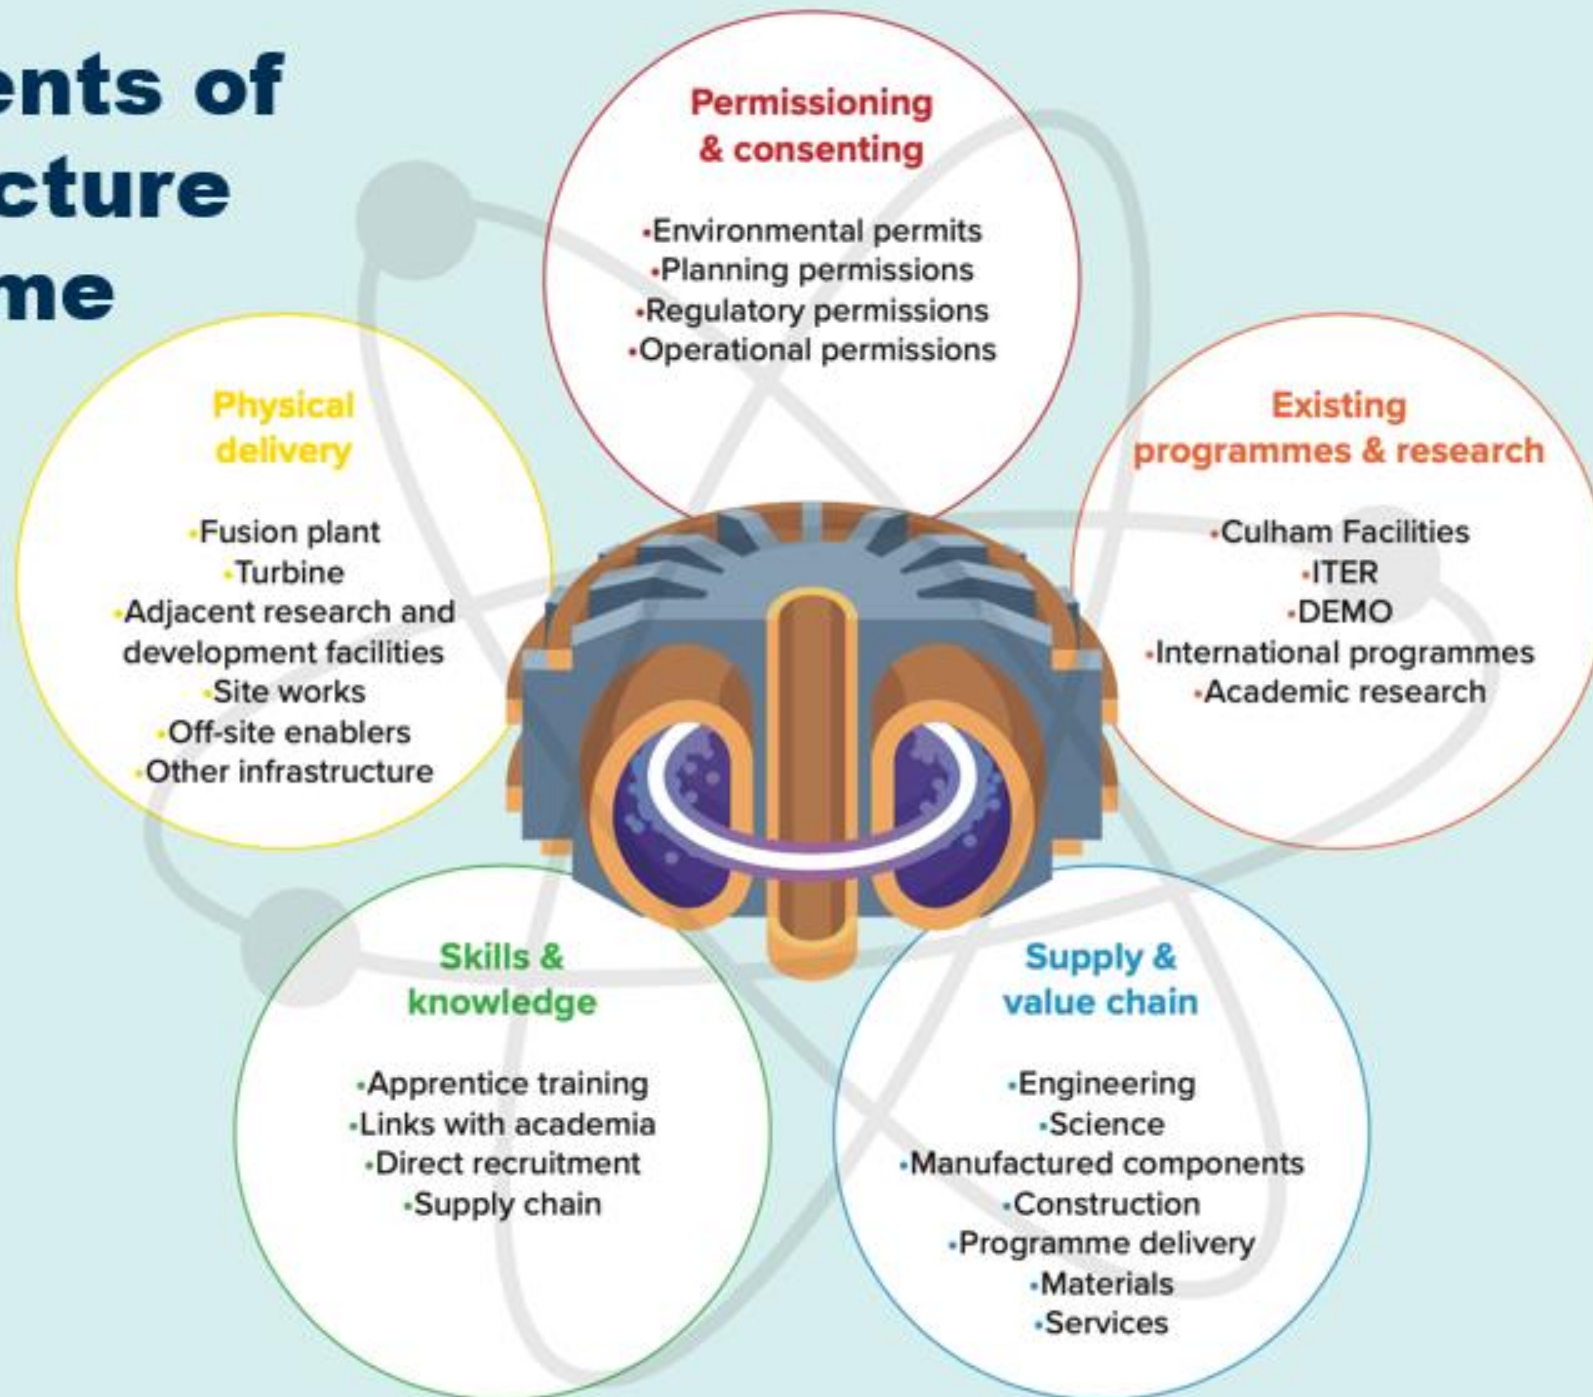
ents of
cture
me

Permissioning & consenting

•Environmental permits
•Planning permissions
•Regulatory permissions
•Operational permissions

Physical delivery

•Fusion plant
•Turbine
•Adjacent research and development facilities
•Site works
•Off-site enablers
•Other infrastructure

Existing programmes & research

•Culham Facilities
•ITER
•DEMO
•International programmes
•Academic research

Skills & knowledge

•Apprentice training
•Links with academia
•Direct recruitment
•Supply chain

Supply & value chain

•Engineering
•Science
•Manufactured components
•Construction
•Programme delivery
•Materials
•Services